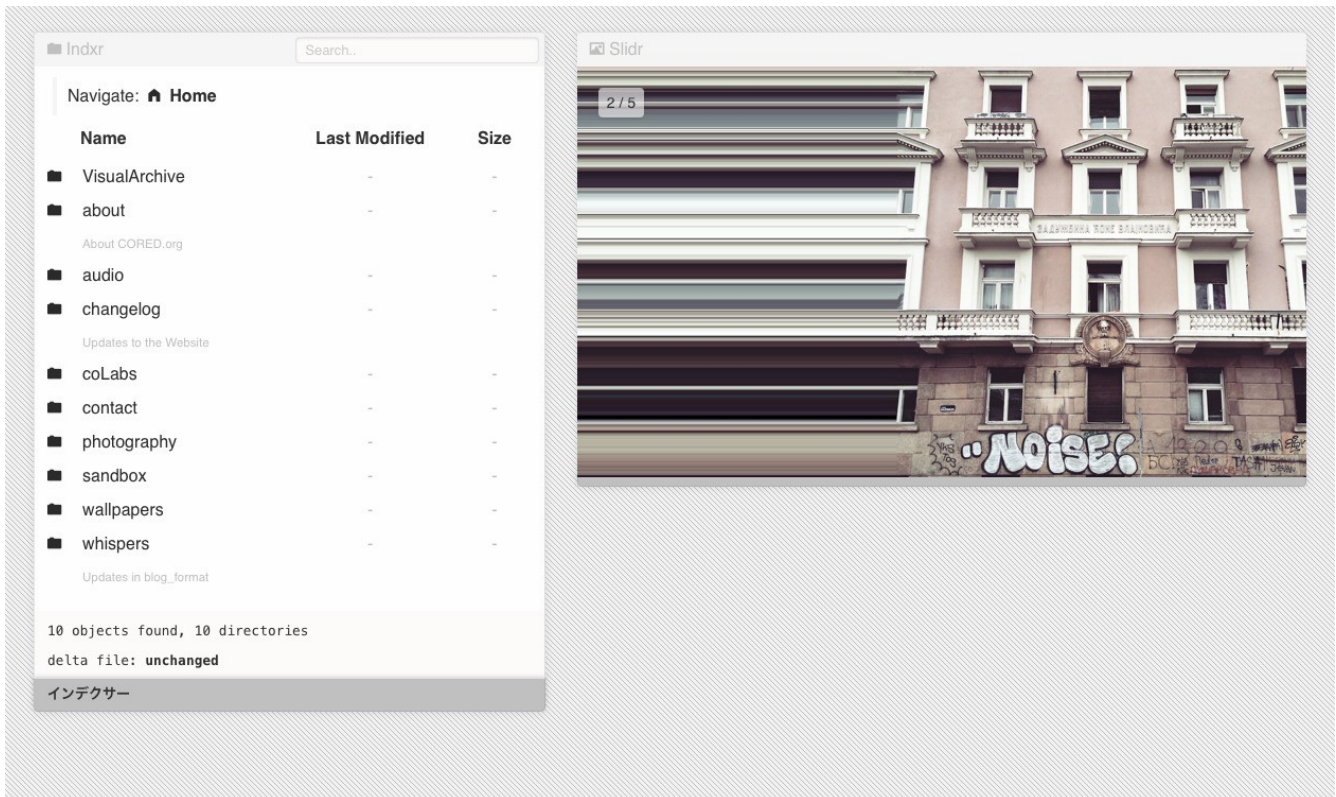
Indxr

Search..

Navigate: Home

| Name | Last Modified | Size |
|---|---|---|
| VisualArchive | - | - |
| about | - | - |
| About CORED.org | | |
| audio | - | - |
| changelog | - | - |
| Updates to the Website | | |
| coLabs | - | - |
| contact | - | - |
| photography | - | - |
| sandbox | - | - |
| wallpapers | - | - |
| whispers | - | - |
| Updates in blog_format | | |

10 objects found, 10 directories

delta file: **unchanged**

インデクサー

Slidr

2 / 5

ЗАДУЖБИНА ЂОКЕ ВЛАЈКОВИЋА

NOISE